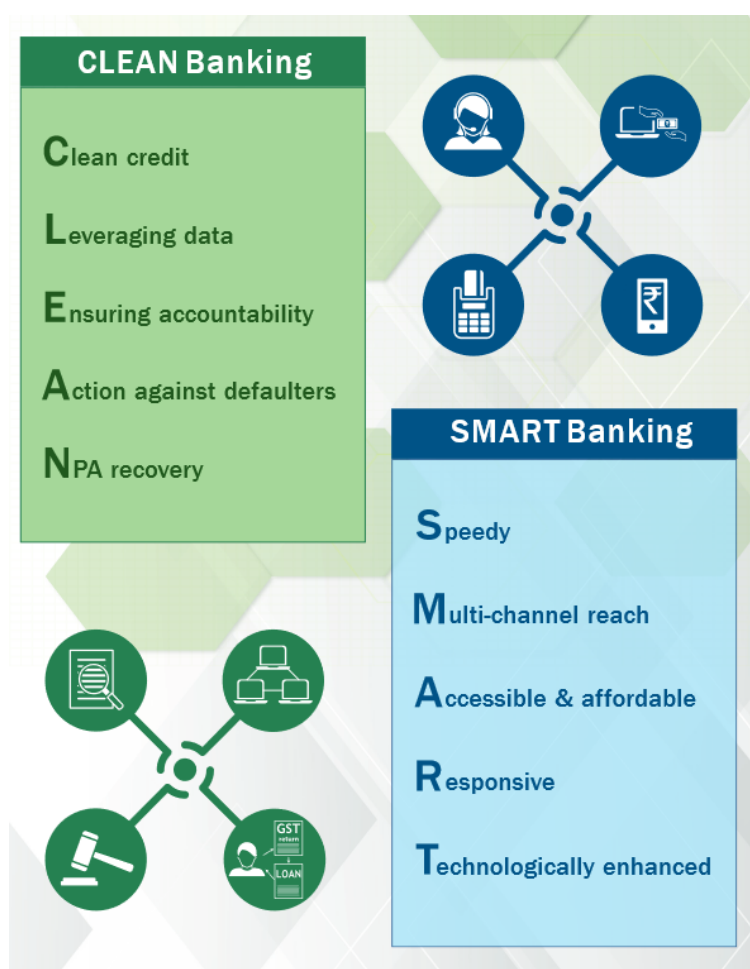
CLEAN Banking

Clean credit

Leveraging data

Ensuring accountability

Action against defaulters

NPA recovery

SMART Banking

Speedy

Multi-channel reach

Accessible & affordable

Responsive

Technologically enhanced

GST return

LOAN